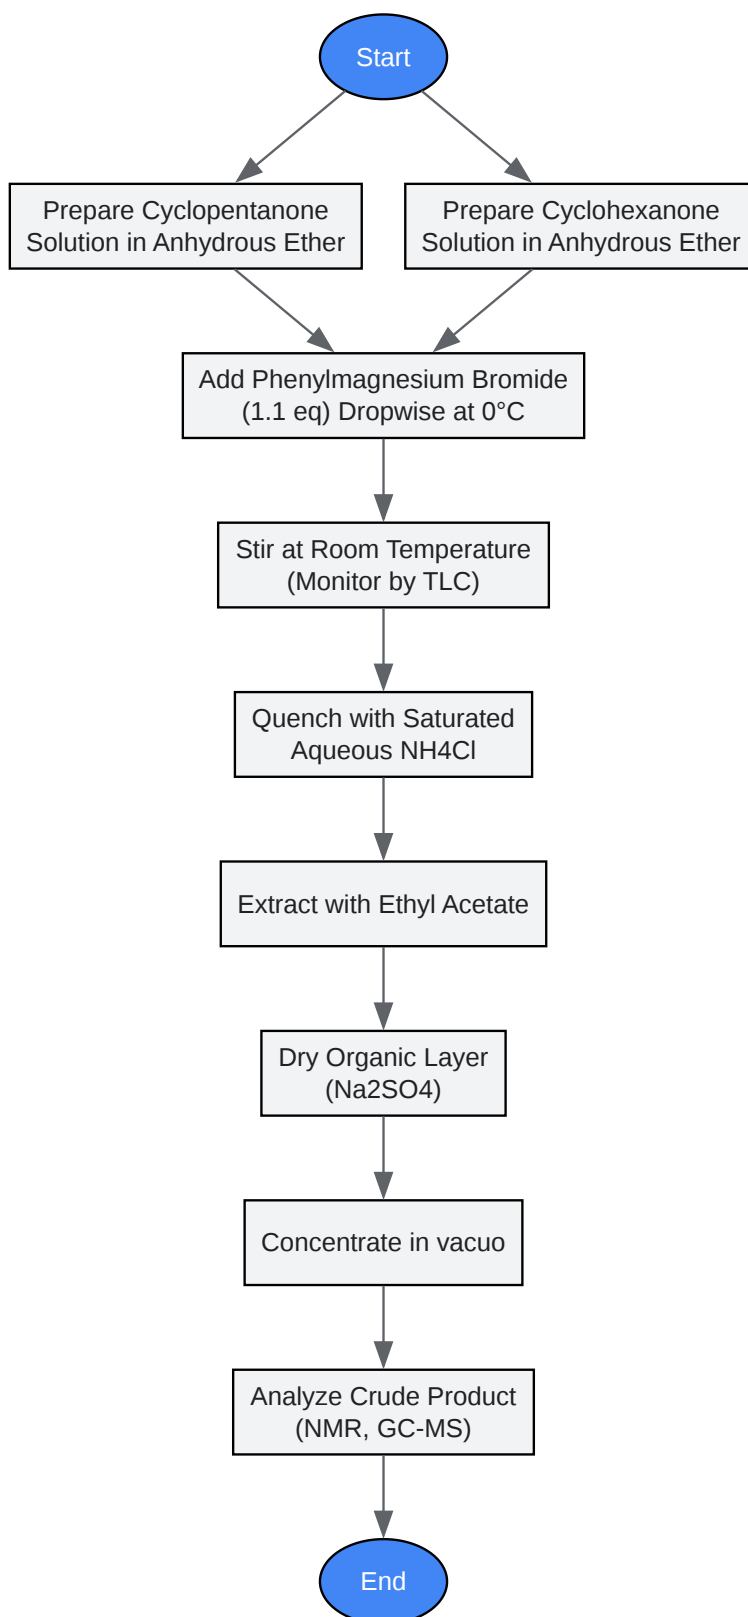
Start

Prepare Cyclopentanone Solution in Anhydrous Ether

Prepare Cyclohexanone Solution in Anhydrous Ether

Add Phenylmagnesium Bromide (1.1 eq) Dropwise at 0°C

Stir at Room Temperature (Monitor by TLC)

Quench with Saturated Aqueous NH4Cl

Extract with Ethyl Acetate

Dry Organic Layer (Na2SO4)

Concentrate in vacuo

Analyze Crude Product (NMR, GC-MS)

End